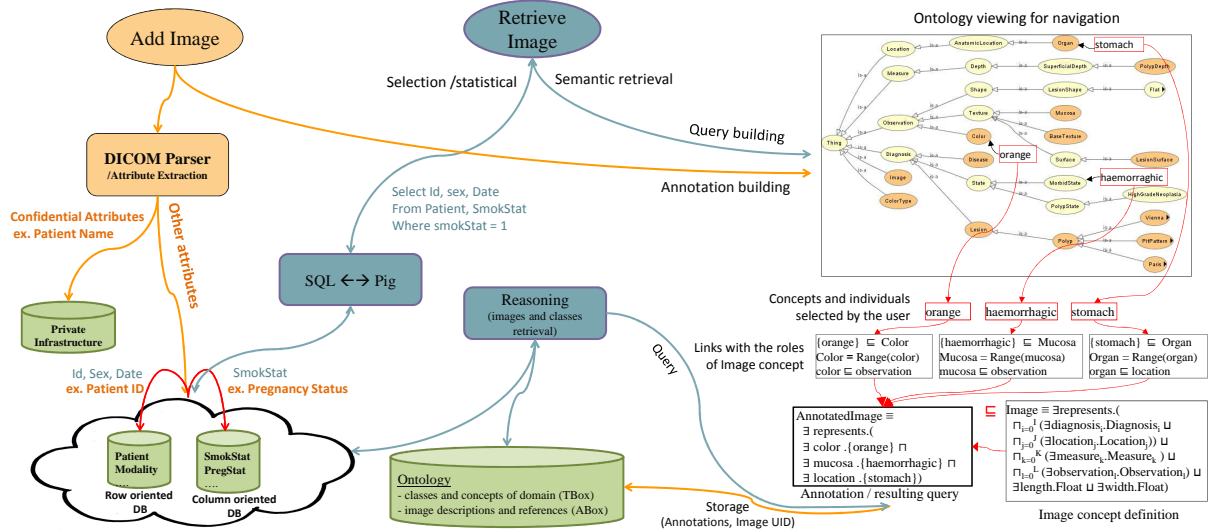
Add Image

Retrieve Image

Ontology viewing for navigation

Selection /statistical

Semantic retrieval

Query building

Annotation building

DICOM Parser
/Attribute Extraction

Confidential Attributes
ex. Patient Name

Other attributes

Private Infrastructure

Select Id, sex, Date
From Patient, SmokStat
Where smokStat = 1

SQL ←→ Pig

Reasoning
(images and classes retrieval)

Query

Id, Sex, Date
ex. Patient ID

SmokStat
ex. Pregnancy Status

Patient
Modality
....
Row oriented DB

SmokStat
PregStat
....
Column oriented DB

Ontology
- classes and concepts of domain (TBox)
- image descriptions and references (ABox)

Storage
(Annotations, Image UID)

Thing
Location
Measure
Observation
Diagnosis
Image
ColorType
AnatomicLocation
Organ
stomach
Depth
SuperficialDepth
PolypDepth
Shape
LesionShape
Flat
Texture
Mucosa
BaseTexture
Color
orange
Disease
Surface
LesionSurface
haemorrhagic
State
MorbidState
HighGradeNeoplasia
PolypState
Lesion
Polyp
Vienna
PitPattern
Paris
is-a

Concepts and individuals selected by the user

orange
haemorrhagic
stomach

Links with the roles of Image concept

{orange} ⊑ Color
Color = Range(color)
color ⊑ observation

{haemorrhagic} ⊑ Mucosa
Mucosa = Range(mucosa)
mucosa ⊑ observation

{stomach} ⊑ Organ
Organ = Range(organ)
organ ⊑ location

AnnotatedImage ≡
∃ represents.(
∃ color .{orange} ⊓
∃ mucosa .{haemorrhagic} ⊓
∃ location .{stomach})

Annotation / resulting query

⊑

Image ≡ ∃represents.(
$\sqcap_{i=0}^{I}$ (∃diagnosis$_i$.Diagnosis$_i$ ⊔
$\sqcap_{j=0}^{J}$ (∃location$_j$.Location$_j$)) ⊔
$\sqcap_{k=0}^{K}$ (∃measure$_k$.Measure$_k$ ) ⊔
$\sqcap_{l=0}^{L}$ (∃observation$_l$.Observation$_l$) ⊔
∃length.Float ⊔ ∃width.Float)

Image concept definition